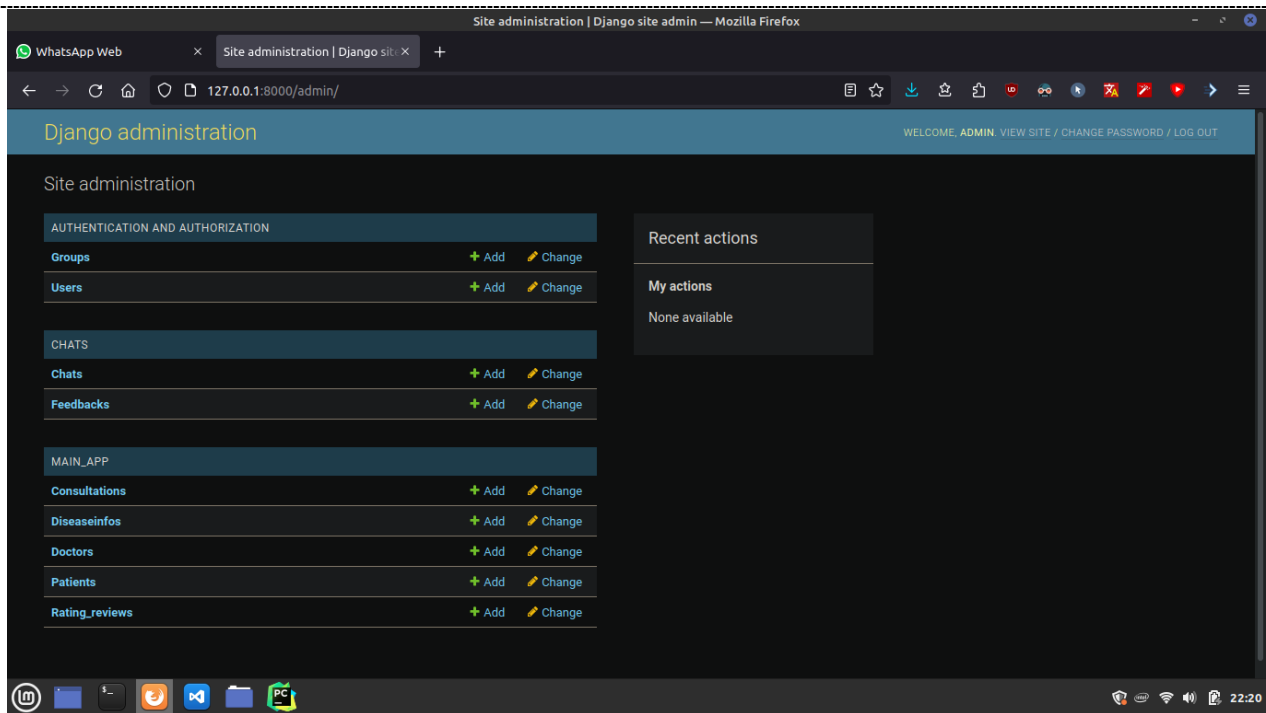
Site administration | Django site admin — Mozilla Firefox

WhatsApp Web ×
Site administration | Django site ×
+

127.0.0.1:8000/admin/

Django administration

WELCOME, ADMIN. VIEW SITE / CHANGE PASSWORD / LOG OUT

Site administration

AUTHENTICATION AND AUTHORIZATION

| | | |
|---|---|---|
| Groups | + Add | Change |
| Users | + Add | Change |

CHATS

| | | |
|---|---|---|
| Chats | + Add | Change |
| Feedbacks | + Add | Change |

MAIN_APP

| | | |
|---|---|---|
| Consultations | + Add | Change |
| Diseaseinfos | + Add | Change |
| Doctors | + Add | Change |
| Patients | + Add | Change |
| Rating_reviews | + Add | Change |

Recent actions

My actions

None available

22:20